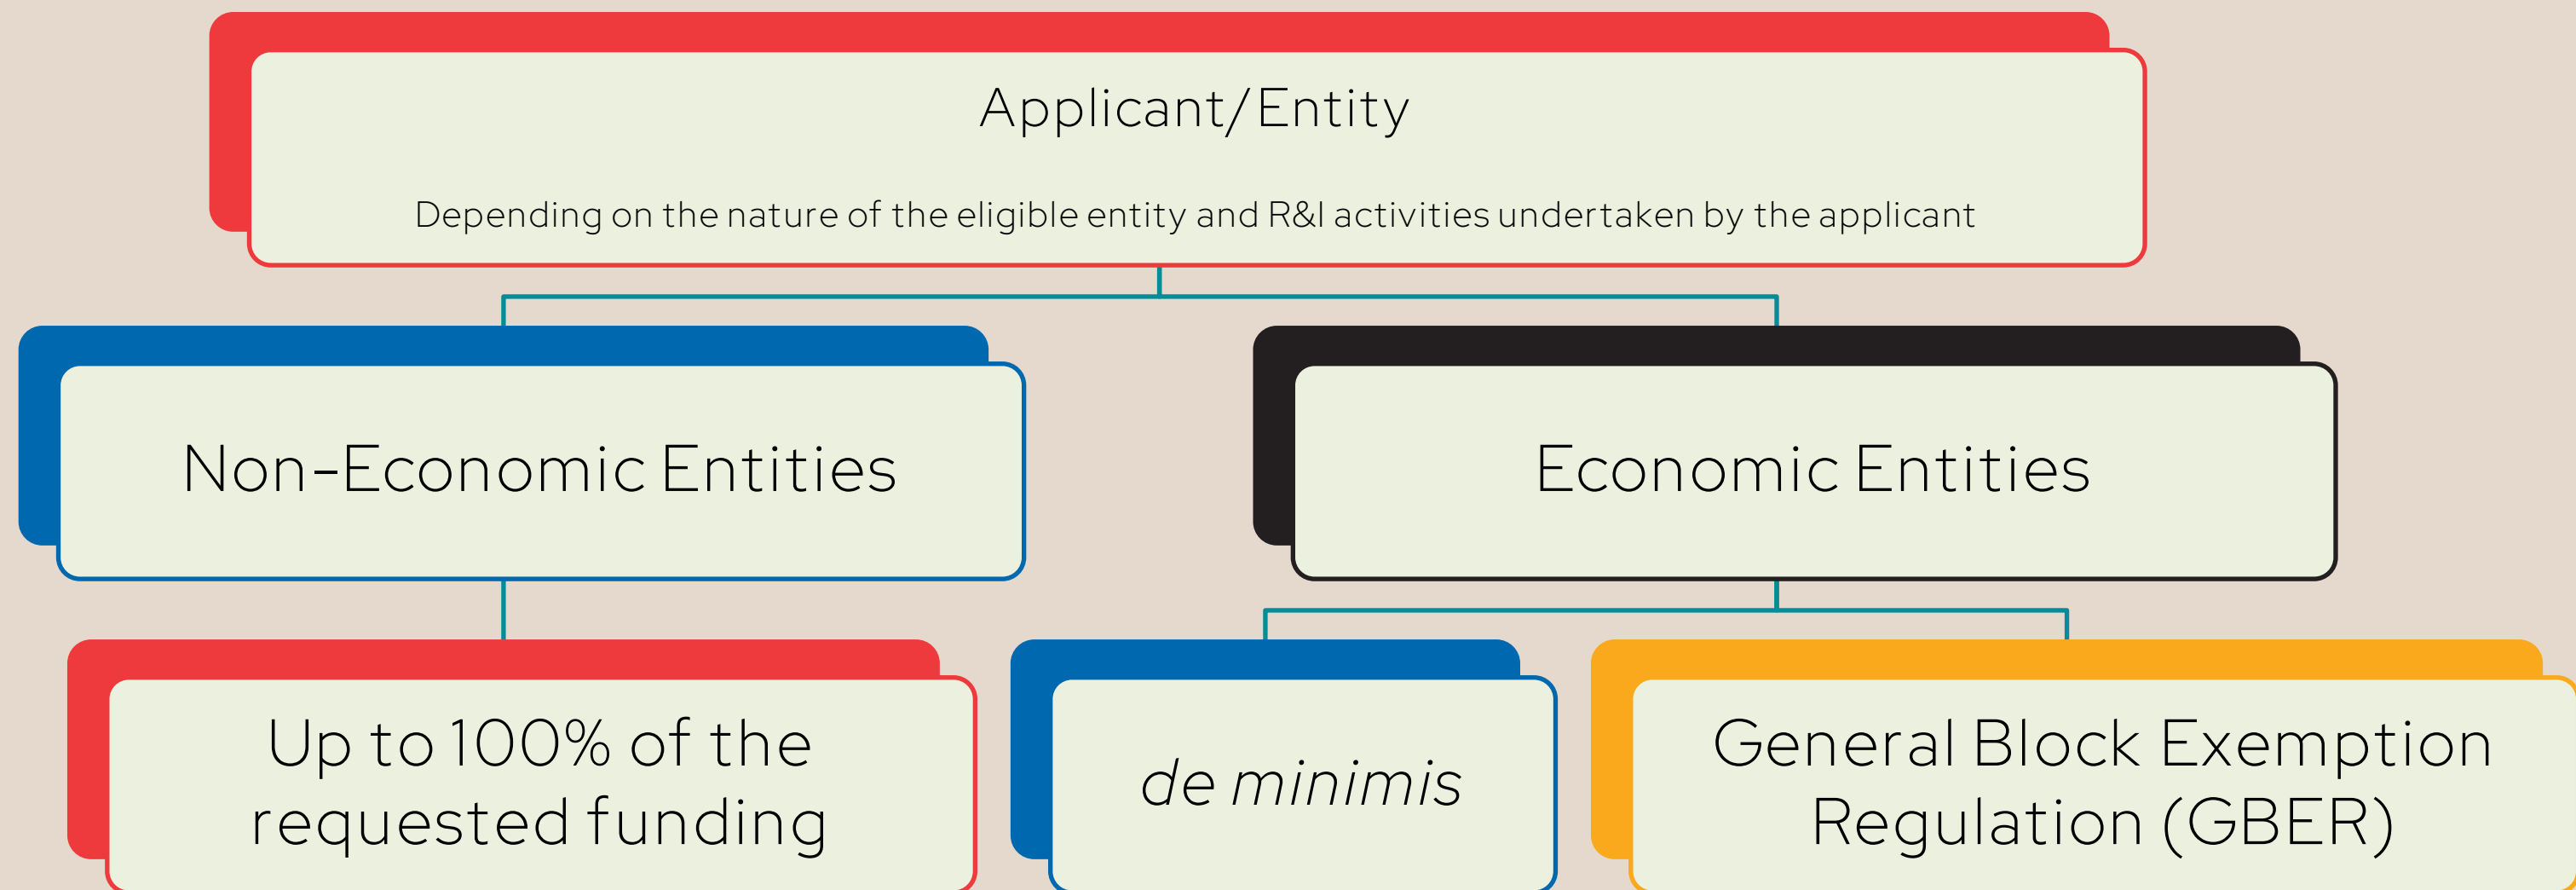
Applicant/Entity

Depending on the nature of the eligible entity and R&I activities undertaken by the applicant

Non-Economic Entities

Economic Entities

Up to 100% of the requested funding

de minimis

General Block Exemption Regulation (GBER)